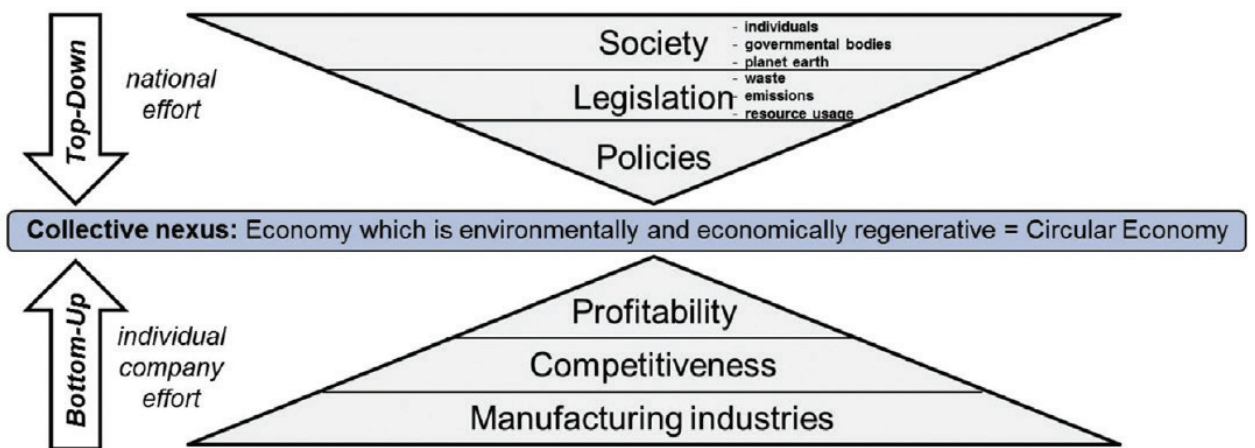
Top-Down

national effort

Society
- individuals
- governmental bodies
- planet earth

Legislation
- waste
- emissions
- resource usage

Policies

Collective nexus: Economy which is environmentally and economically regenerative = Circular Economy

Bottom-Up

individual company effort

Profitability

Competitiveness

Manufacturing industries